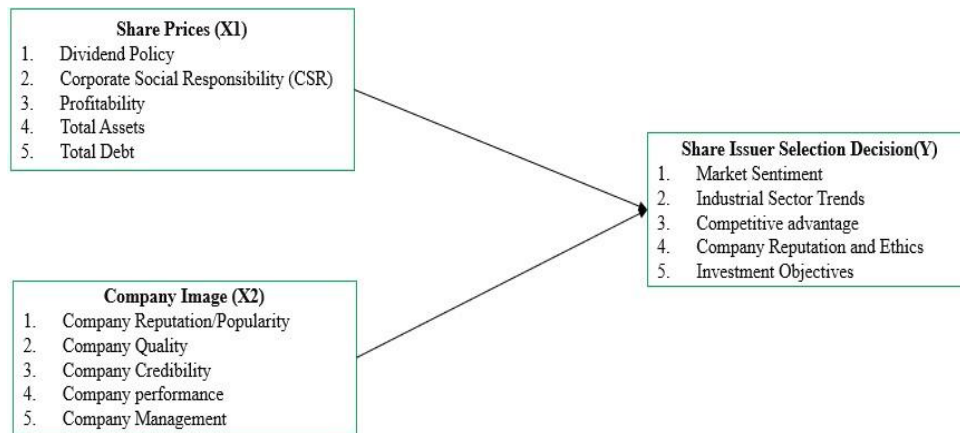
Share Prices (X1)
1. Dividend Policy
2. Corporate Social Responsibility (CSR)
3. Profitability
4. Total Assets
5. Total Debt

Share Issuer Selection Decision(Y)
1. Market Sentiment
2. Industrial Sector Trends
3. Competitive advantage
4. Company Reputation and Ethics
5. Investment Objectives

Company Image (X2)
1. Company Reputation/Popularity
2. Company Quality
3. Company Credibility
4. Company performance
5. Company Management